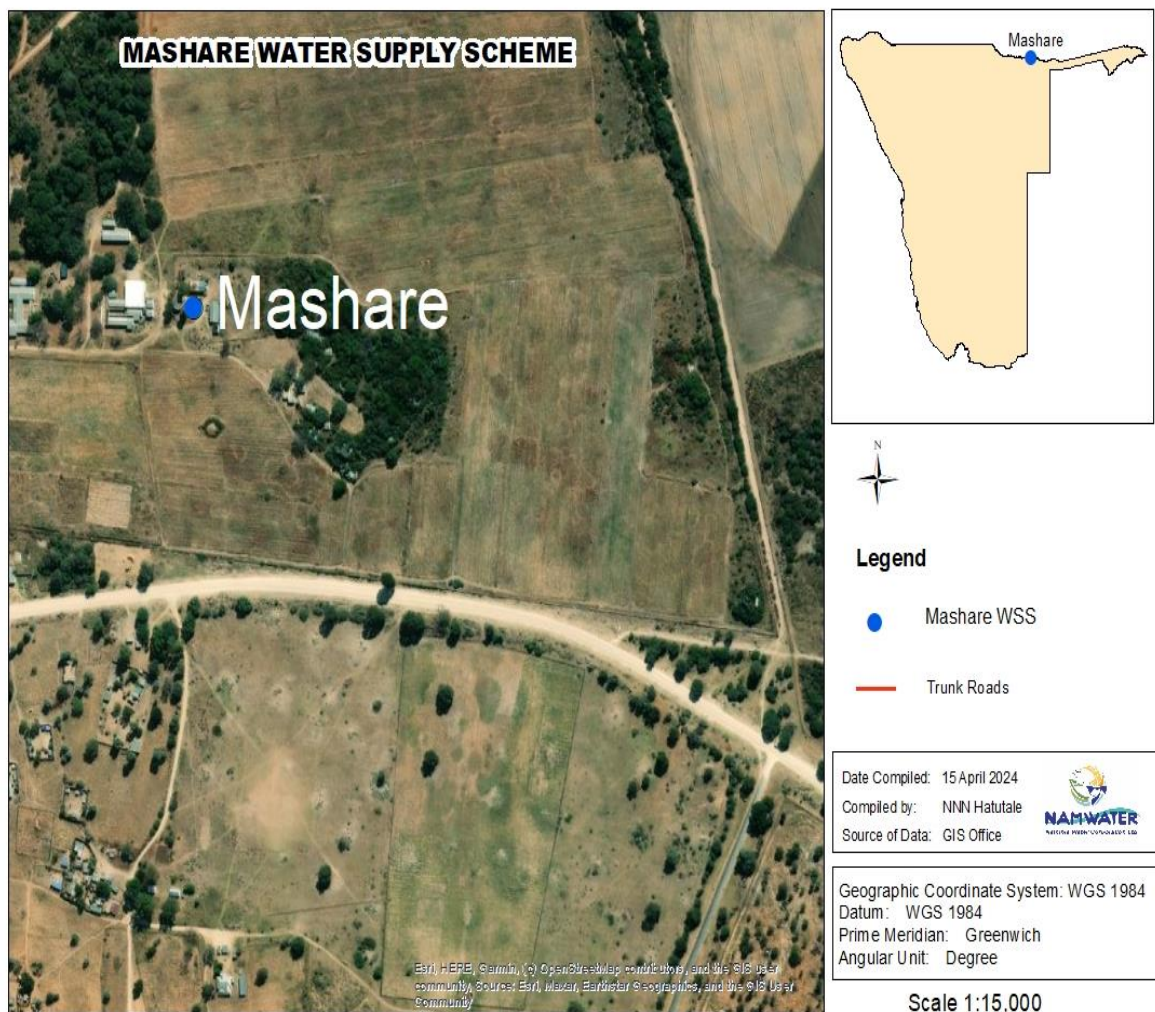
MASHARE WATER SUPPLY SCHEME

Mashare

Esri, HERE, Garmin, (c) OpenStreetMap contributors, and the GIS user community, Source: Esri, Maxar, Earthstar Geographics, and the GIS User Community

Mashare

N

Legend

Mashare WSS

Trunk Roads

Date Compiled: 15 April 2024
Compiled by: NNN Hatutale
Source of Data: GIS Office

NAMWATER
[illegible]

Geographic Coordinate System: WGS 1984
Datum: WGS 1984
Prime Meridian: Greenwich
Angular Unit: Degree

Scale 1:15,000